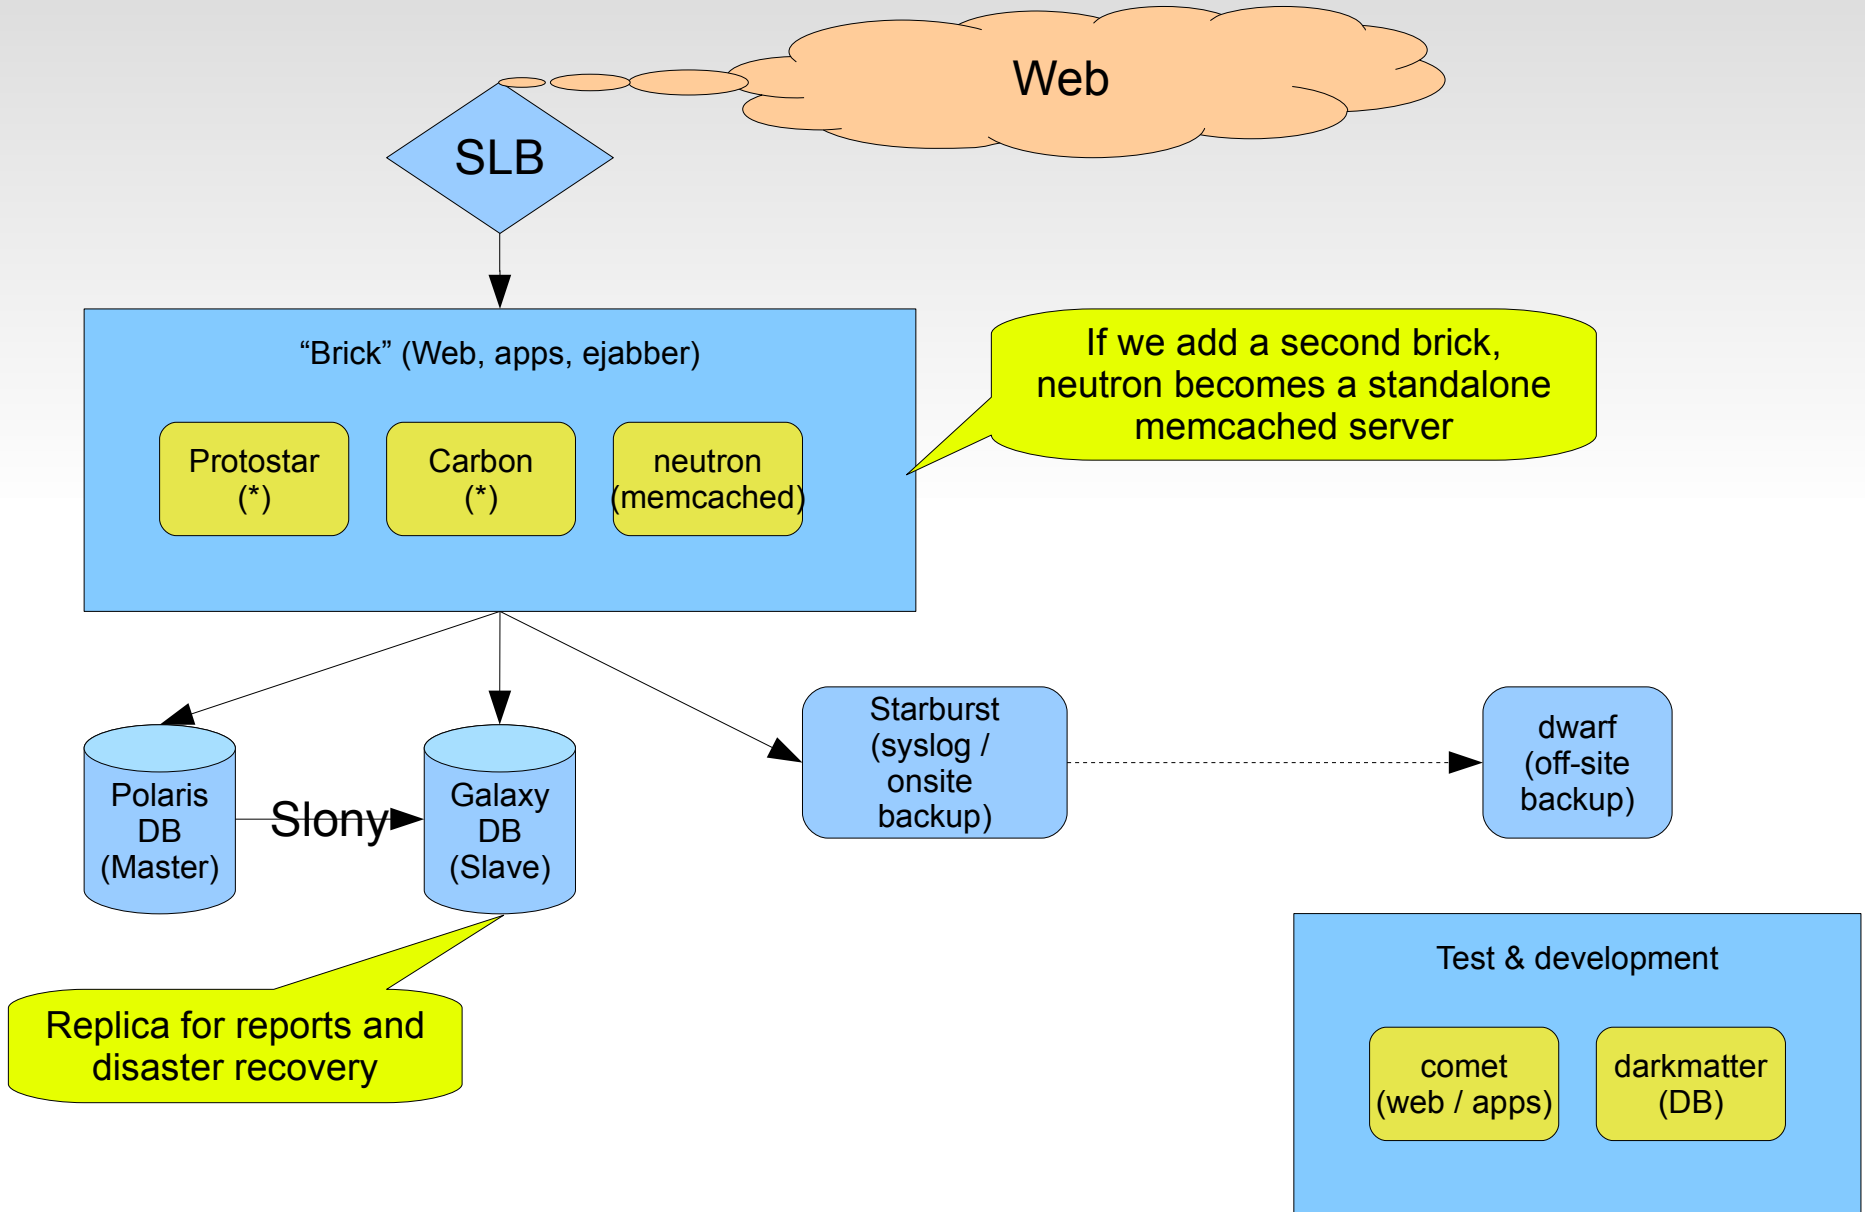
Web

SLB

“Brick” (Web, apps, ejabber)

Protostar (*)

Carbon (*)

neutron (memcached)

If we add a second brick, neutron becomes a standalone memcached server

Polaris DB (Master)

Slony

Galaxy DB (Slave)

Starburst (syslog / onsite backup)

dwarf (off-site backup)

Replica for reports and disaster recovery

Test & development

comet (web / apps)

darkmatter (DB)